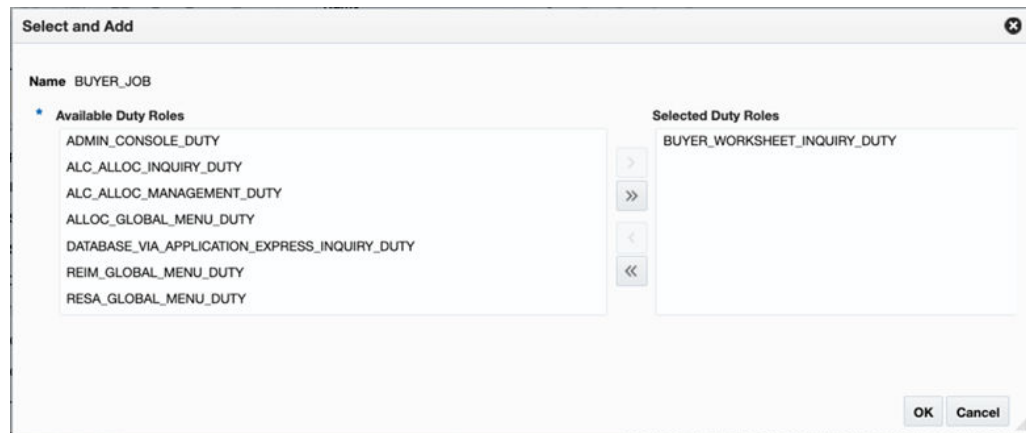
Select and Add

Name BUYER_JOB

* Available Duty Roles
ADMIN_CONSOLE_DUTY
ALC_ALLOC_INQUIRY_DUTY
ALC_ALLOC_MANAGEMENT_DUTY
ALLOC_GLOBAL_MENU_DUTY
DATABASE_VIA_APPLICATION_EXPRESS_INQUIRY_DUTY
REIM_GLOBAL_MENU_DUTY
RESA_GLOBAL_MENU_DUTY

>
»
<
«

Selected Duty Roles
BUYER_WORKSHEET_INQUIRY_DUTY

OK Cancel